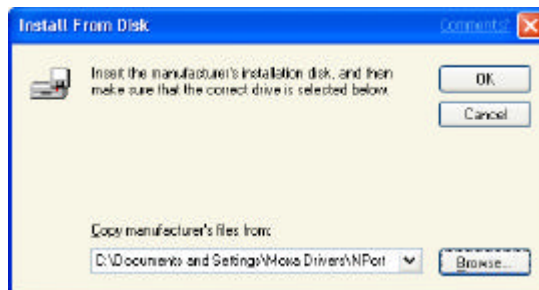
Install From Disk

Comments?

Insert the manufacturer's installation disk, and then make sure that the correct drive is selected below.

OK

Cancel

Copy manufacturer's files from:

C:\Documents and Settings\Moxa Drivers\NPort

Browse...